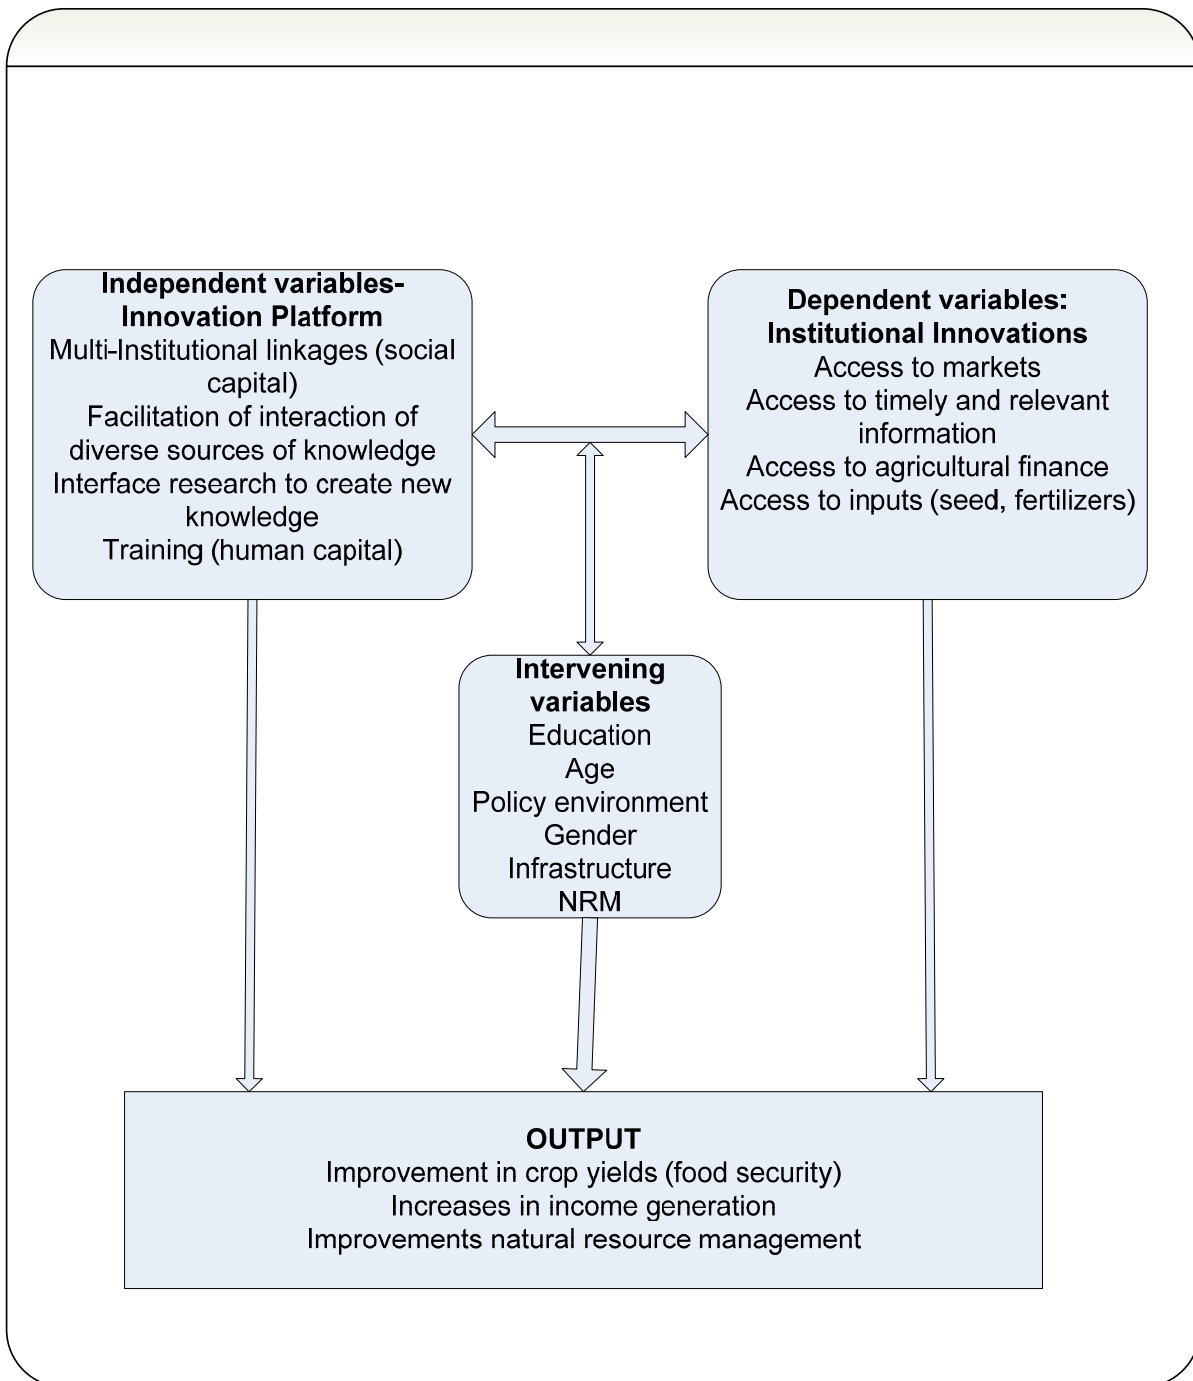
Independent variables-
Innovation Platform
Multi-Institutional linkages (social capital)
Facilitation of interaction of diverse sources of knowledge
Interface research to create new knowledge
Training (human capital)

Dependent variables:
Institutional Innovations
Access to markets
Access to timely and relevant information
Access to agricultural finance
Access to inputs (seed, fertilizers)

Intervening variables
Education
Age
Policy environment
Gender
Infrastructure
NRM

OUTPUT
Improvement in crop yields (food security)
Increases in income generation
Improvements natural resource management